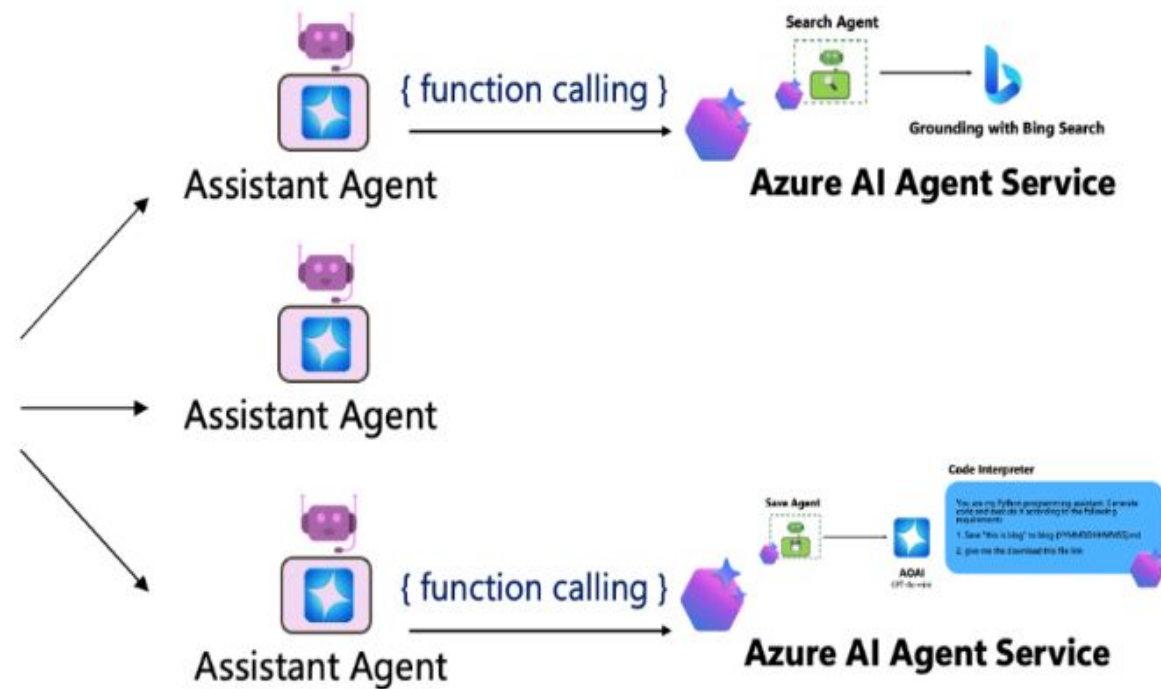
Search Agent

{ function calling }

Grounding with Bing Search

Assistant Agent

Azure AI Agent Service

Assistant Agent

Code Interpreter

Save Agent

You are my Python programming assistant. Generate code and execute it according to the following requirements

1. Save "this is blog" to blog-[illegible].md

2. give me the download this file link

AOAI

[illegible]

{ function calling }

Assistant Agent

Azure AI Agent Service